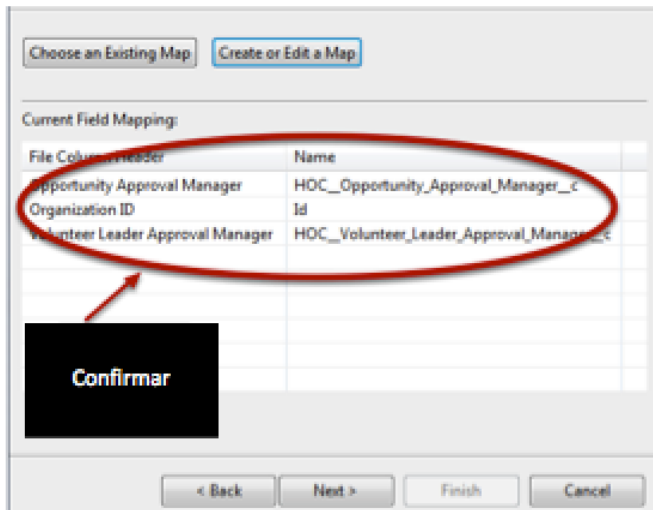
Choose an Existing Map | Create or Edit a Map

Current Field Mapping:

| File Column Header | Name |
|---|---|
| Opportunity Approval Manager | HOC__Opportunity_Approval_Manager__c |
| Organization ID | Id |
| Volunteer Leader Approval Manager | HOC__Volunteer_Leader_Approval_Manager__c |

Confirmar

< Back | Next > | Finish | Cancel